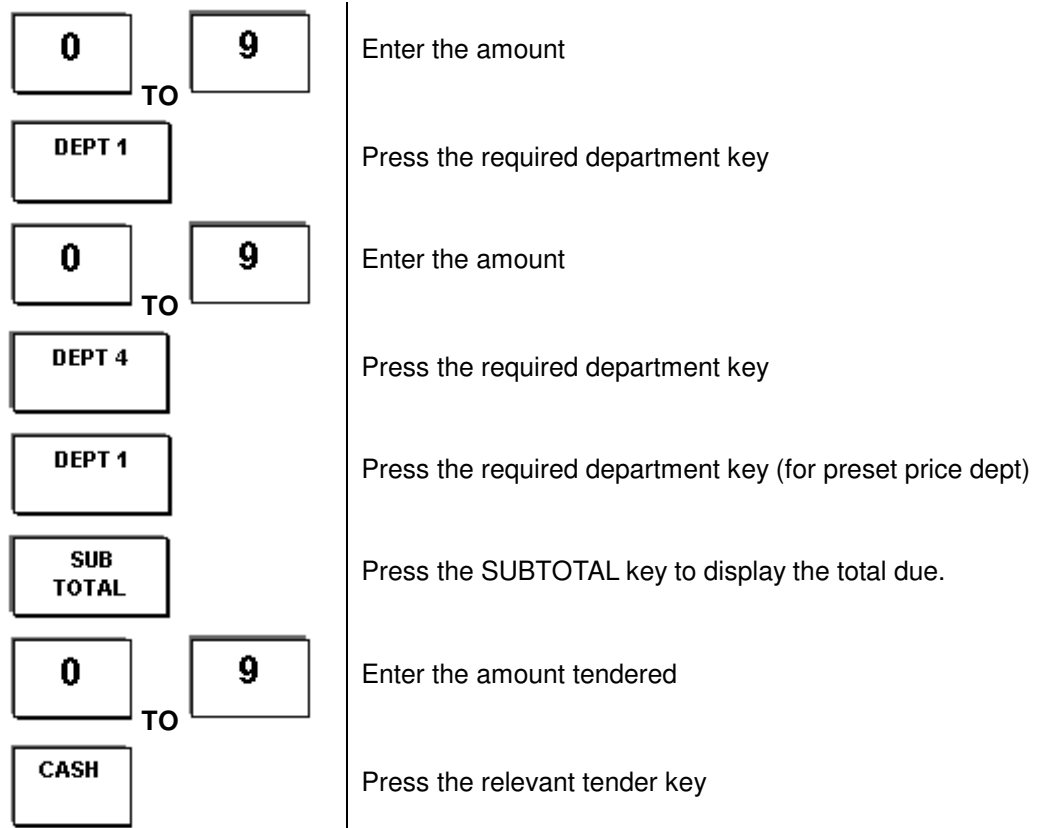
0 TO 9

Enter the amount

DEPT 1

Press the required department key

0 TO 9

Enter the amount

DEPT 4

Press the required department key

DEPT 1

Press the required department key (for preset price dept)

SUB TOTAL

Press the SUBTOTAL key to display the total due.

0 TO 9

Enter the amount tendered

CASH

Press the relevant tender key